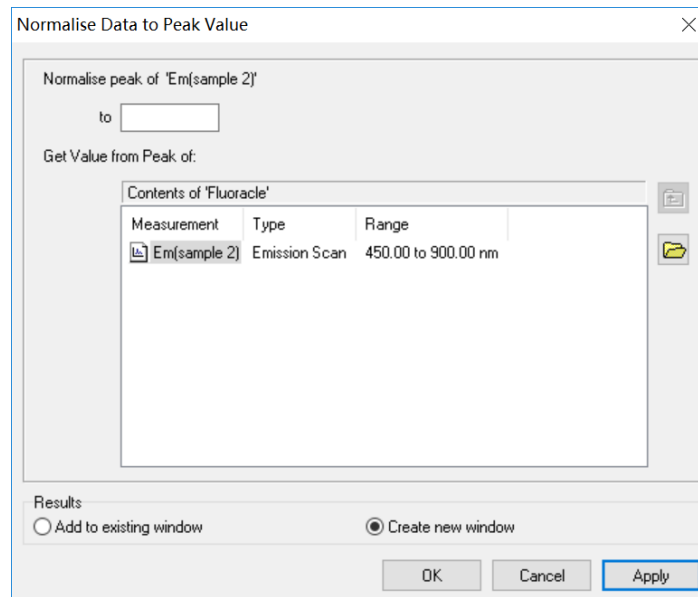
Normalise Data to Peak Value

Normalise peak of 'Em(sample 2)'

to

Get Value from Peak of:

Contents of 'Fluoracle'

| Measurement | Type | Range |
|---|---|---|
| Em(sample 2) | Emission Scan | 450.00 to 900.00 nm |

Results

Add to existing window

Create new window

OK

Cancel

Apply